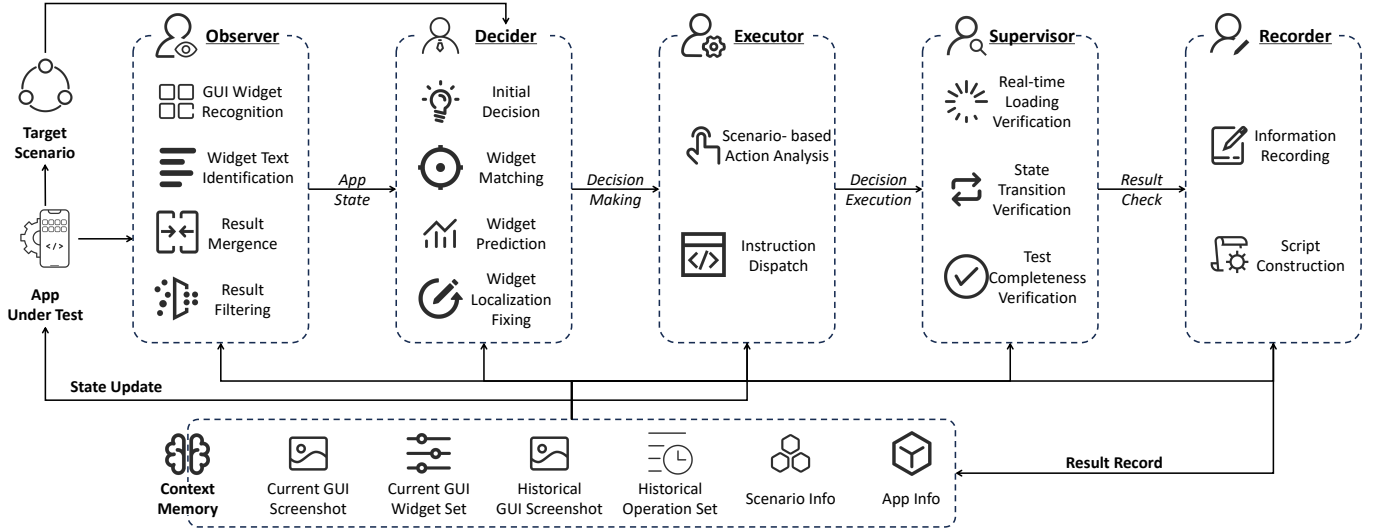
Target Scenario

App Under Test

Observer

GUI Widget Recognition

Widget Text Identification

Result Mergence

Result Filtering

App State

Decider

Initial Decision

Widget Matching

Widget Prediction

Widget Localization Fixing

Decision Making

Executor

Scenario- based Action Analysis

Instruction Dispatch

Decision Execution

Supervisor

Real-time Loading Verification

State Transition Verification

Test Completeness Verification

Result Check

Recorder

Information Recording

Script Construction

State Update

Result Record

Context Memory

Current GUI Screenshot

Current GUI Widget Set

Historical GUI Screenshot

Historical Operation Set

Scenario Info

App Info